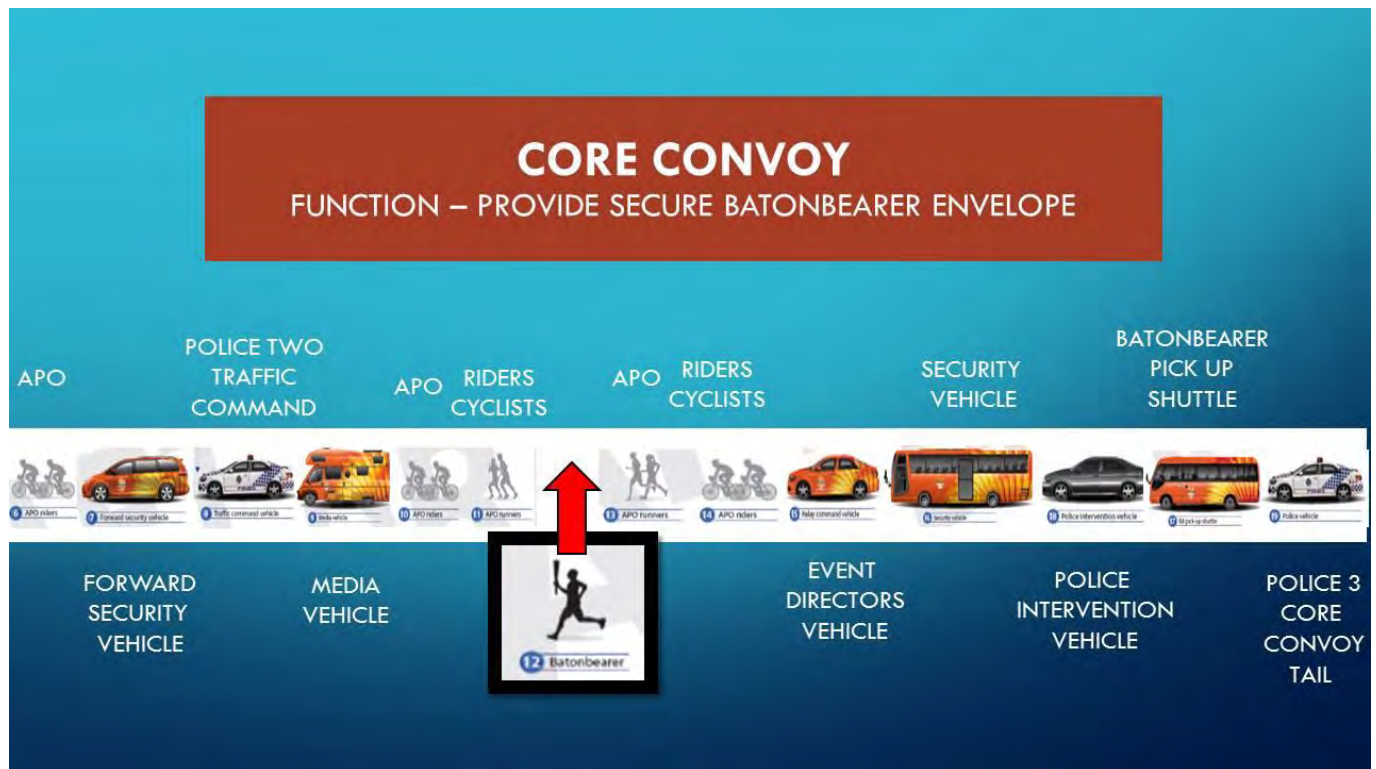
CORE CONVOY
FUNCTION – PROVIDE SECURE BATONBEARER ENVELOPE

APO

POLICE TWO TRAFFIC COMMAND

APO RIDERS CYCLISTS

APO RIDERS CYCLISTS

SECURITY VEHICLE

BATONBEARER PICK UP SHUTTLE

6 APO riders
7 Forward security vehicle
8 Traffic command vehicle
9 Media vehicle
10 APO riders
11 APO runners
13 APO runners
14 APO riders
15 Relay command vehicle
16 Security vehicle
18 Police intervention vehicle
17 BB pick-up shuttle
19 Police vehicle

FORWARD SECURITY VEHICLE

MEDIA VEHICLE

12 Batonbearer

EVENT DIRECTORS VEHICLE

POLICE INTERVENTION VEHICLE

POLICE 3 CORE CONVOY TAIL